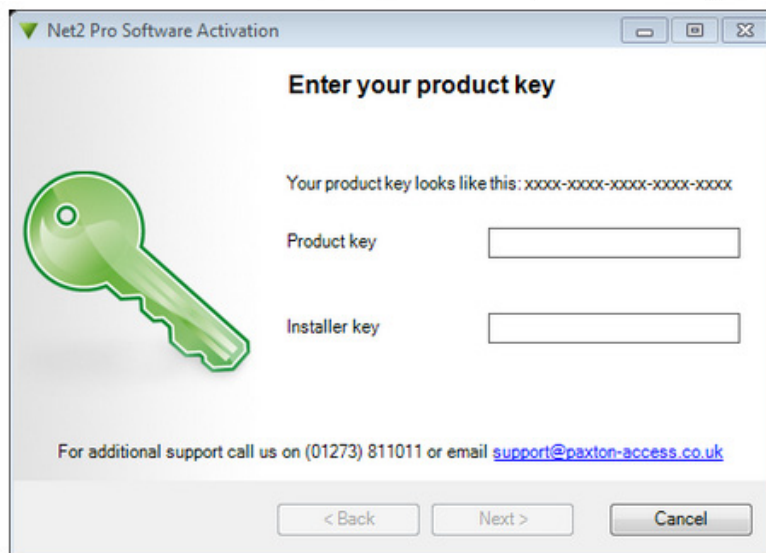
Net2 Pro Software Activation

Enter your product key

Your product key looks like this: xxxx-xxxx-xxxx-xxxx-xxxx

Product key

Installer key

For additional support call us on (01273) 811011 or email support@paxton-access.co.uk

< Back

Next >

Cancel